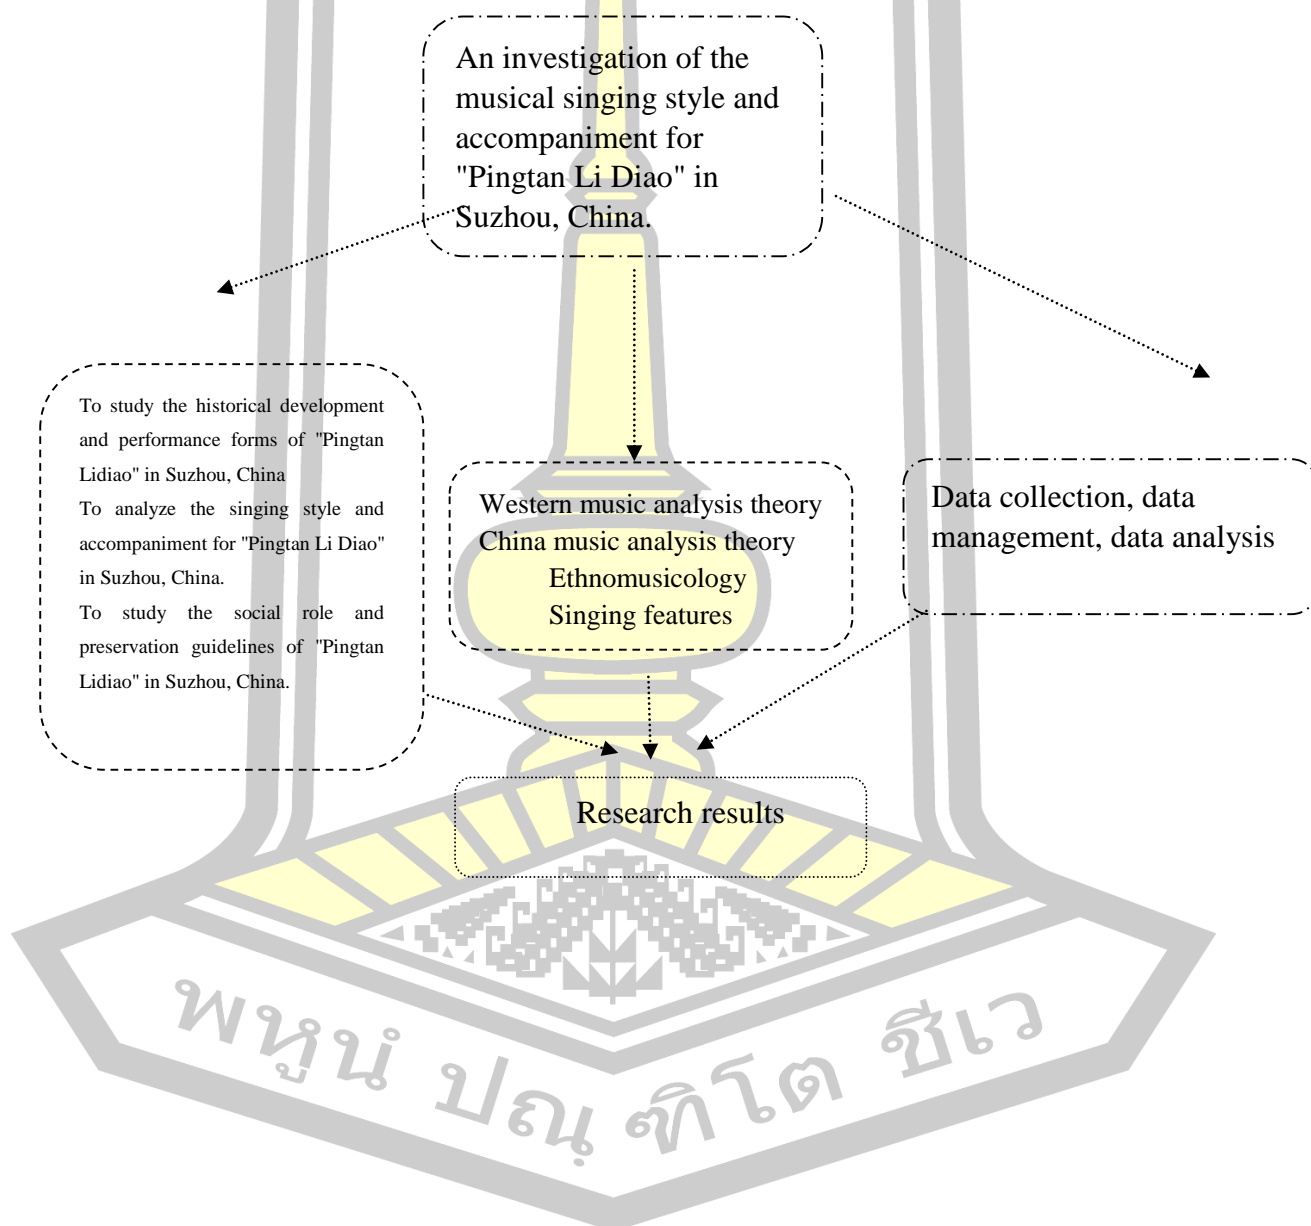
An investigation of the musical singing style and accompaniment for "Pingtan Li Diao" in Suzhou, China.

To study the historical development and performance forms of "Pingtan Lidiao" in Suzhou, China
To analyze the singing style and accompaniment for "Pingtan Li Diao" in Suzhou, China.
To study the social role and preservation guidelines of "Pingtan Lidiao" in Suzhou, China.

Western music analysis theory
China music analysis theory
Ethnomusicology
Singing features

Data collection, data management, data analysis

Research results

พหุน ปณ ฑิโต ชีเว